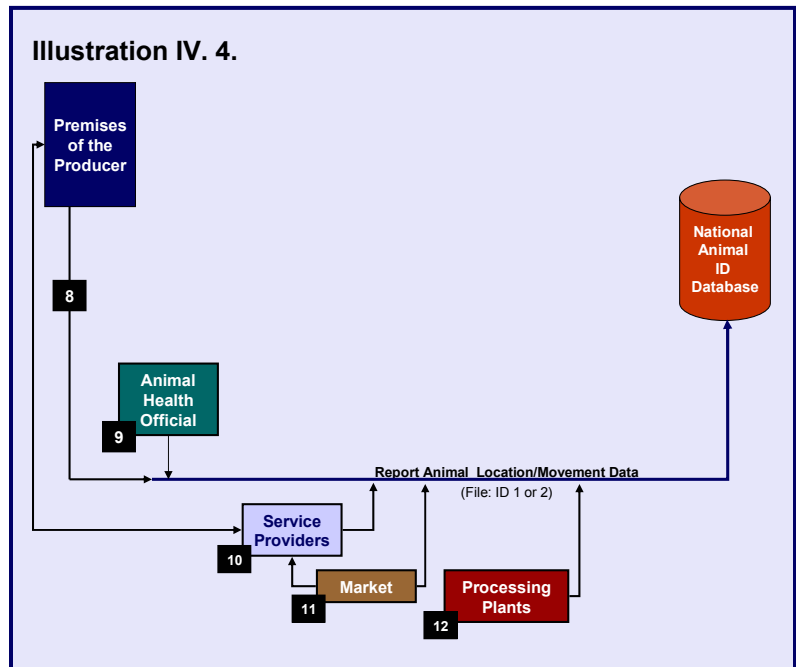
Illustration IV. 4.

Premises of the Producer

8

National Animal ID Database

Animal Health Official

9

Report Animal Location/Movement Data

(File: ID 1 or 2)

Service Providers

10

Market

11

Processing Plants

12